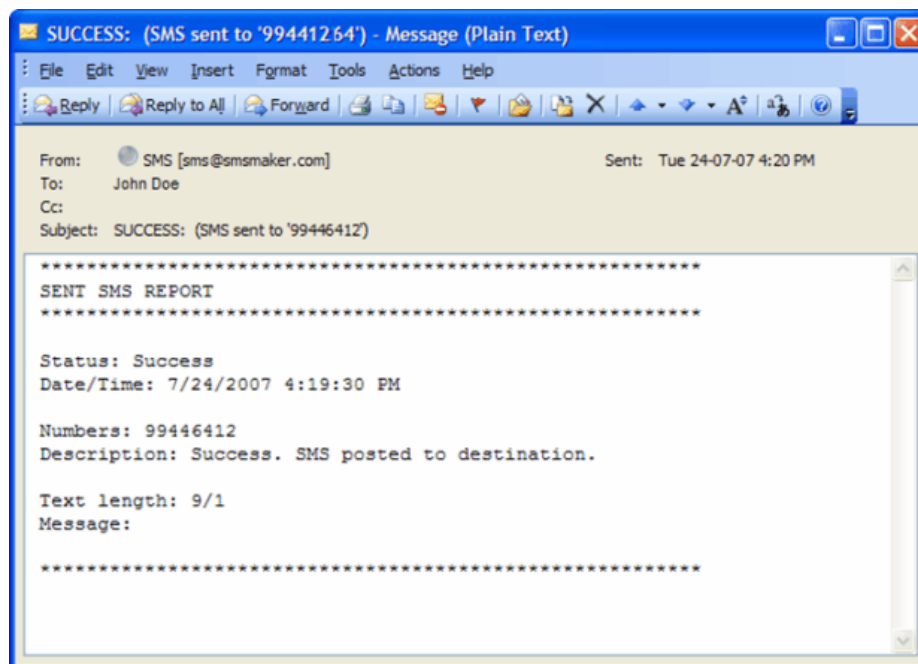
SUCCESS: (SMS sent to '99441264') - Message (Plain Text)

File Edit View Insert Format Tools Actions Help

Reply Reply to All Forward

From: SMS [sms@smsmaker.com]
To: John Doe
Cc:
Subject: SUCCESS: (SMS sent to '99446412')

Sent: Tue 24-07-07 4:20 PM

*************************************************************
SENT SMS REPORT
*************************************************************

Status: Success
Date/Time: 7/24/2007 4:19:30 PM

Numbers: 99446412
Description: Success. SMS posted to destination.

Text length: 9/1
Message:

*************************************************************